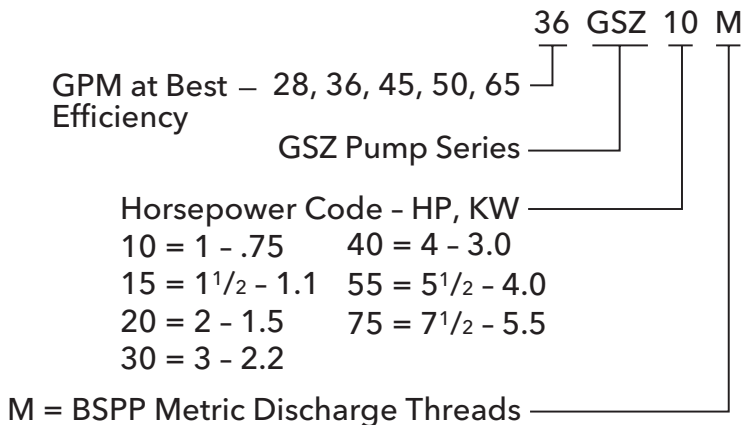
36 GSZ 10 M

GPM at Best Efficiency – 28, 36, 45, 50, 65

GSZ Pump Series

Horsepower Code – HP, KW
10 = 1 – .75
15 = $1\frac{1}{2}$ – 1.1
20 = 2 – 1.5
30 = 3 – 2.2
40 = 4 – 3.0
55 = $5\frac{1}{2}$ – 4.0
75 = $7\frac{1}{2}$ – 5.5

M = BSPP Metric Discharge Threads